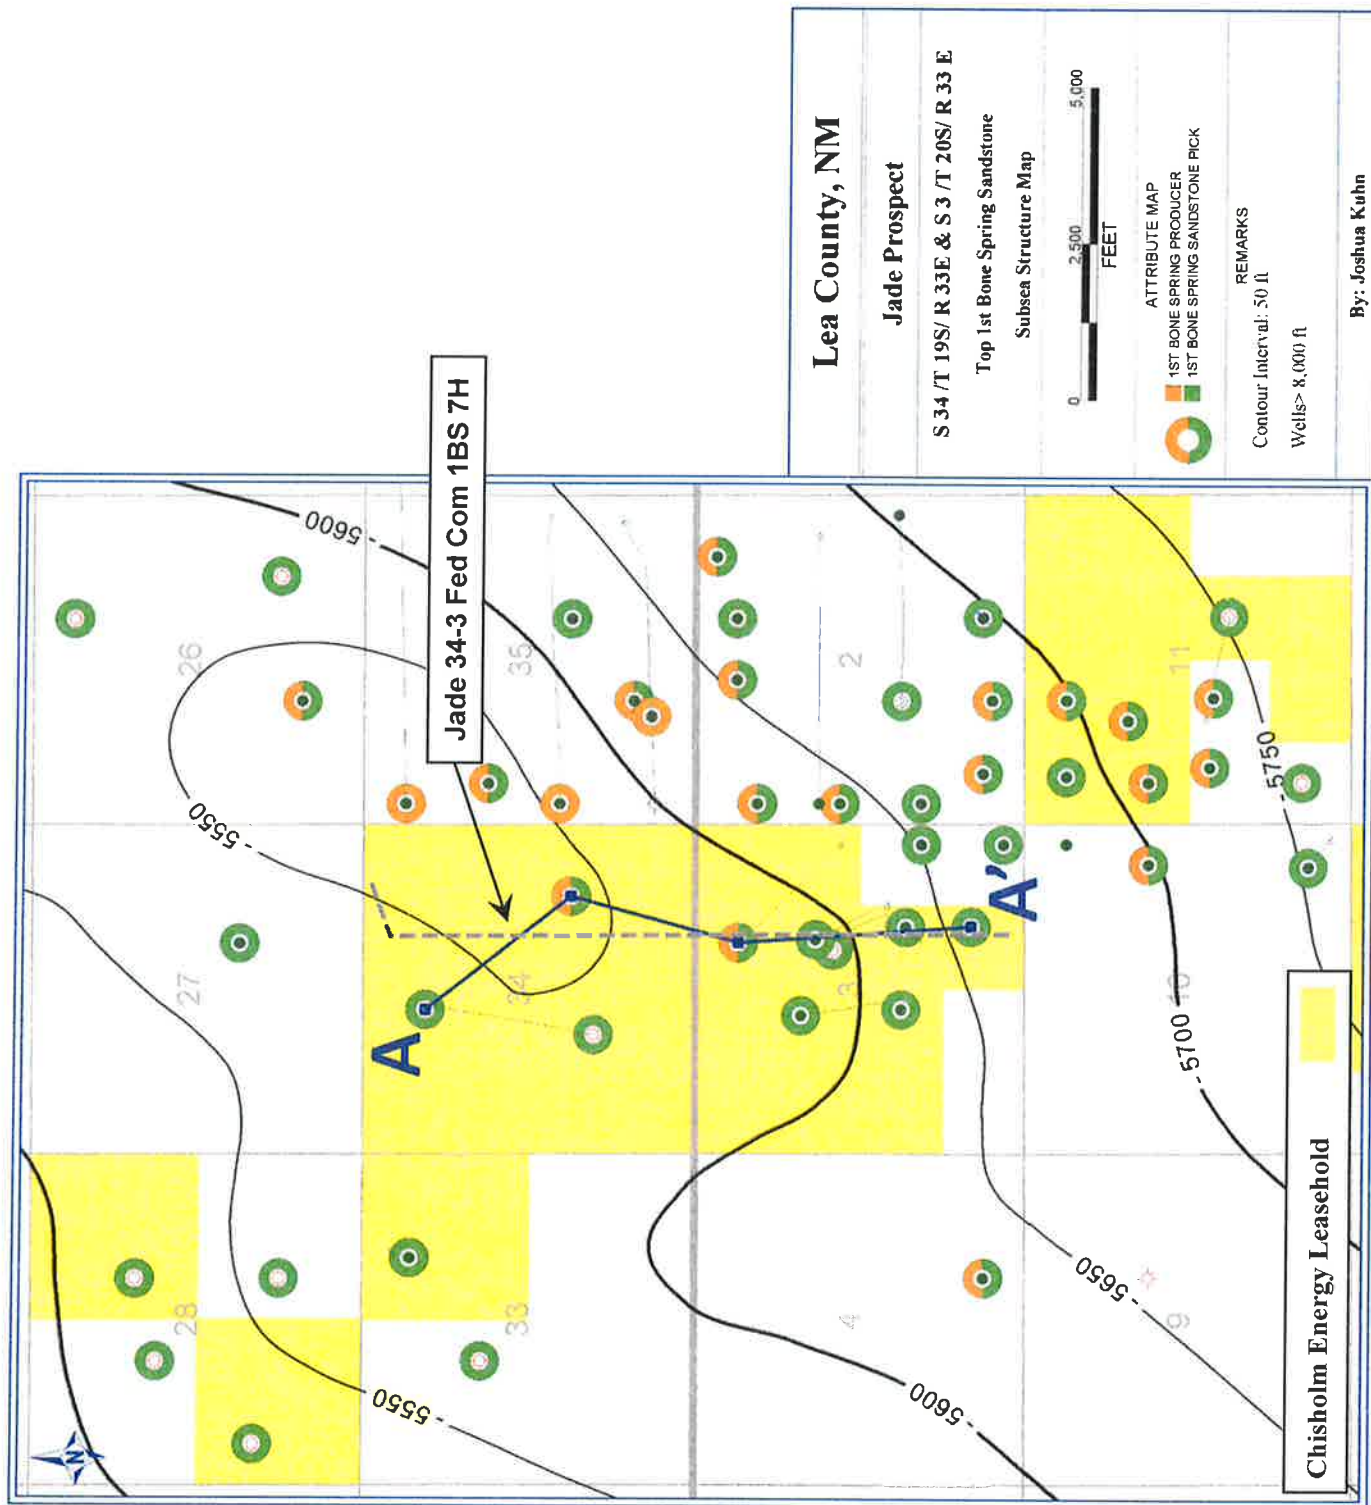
Lea County, NM

Jade Prospect

S 34 /T 19S/ R 33E & S 3 /T 20S/ R 33 E

Top 1st Bone Spring Sandstone

Subsea Structure Map

0 2,500 5,000
FEET

ATTRIBUTE MAP
1ST BONE SPRING PRODUCER
1ST BONE SPRING SANDSTONE PICK

REMARKS
Contour Interval: 50 ft
Wells> 8,000 ft

By: Joshua Kuhn

Jade 34-3 Fed Com 1BS 7H

-5600
26
35
2
11
-5550
-5750
A
A'
27
34
3
10
-5700
28
33
4
9
-5650
-5550
-5600

Chisholm Energy Leasehold